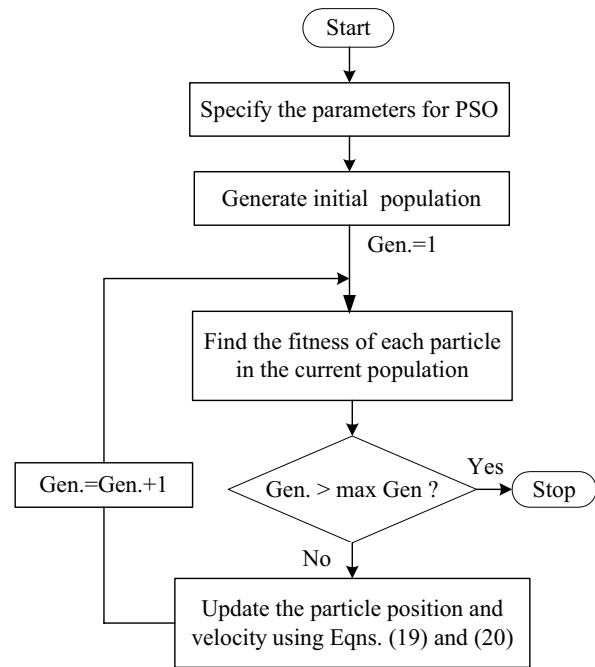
Start

Specify the parameters for PSO

Generate initial population

Gen.=1

Find the fitness of each particle in the current population

Gen.=Gen.+1

Gen. > max Gen ?

Yes

Stop

No

Update the particle position and velocity using Eqns. (19) and (20)